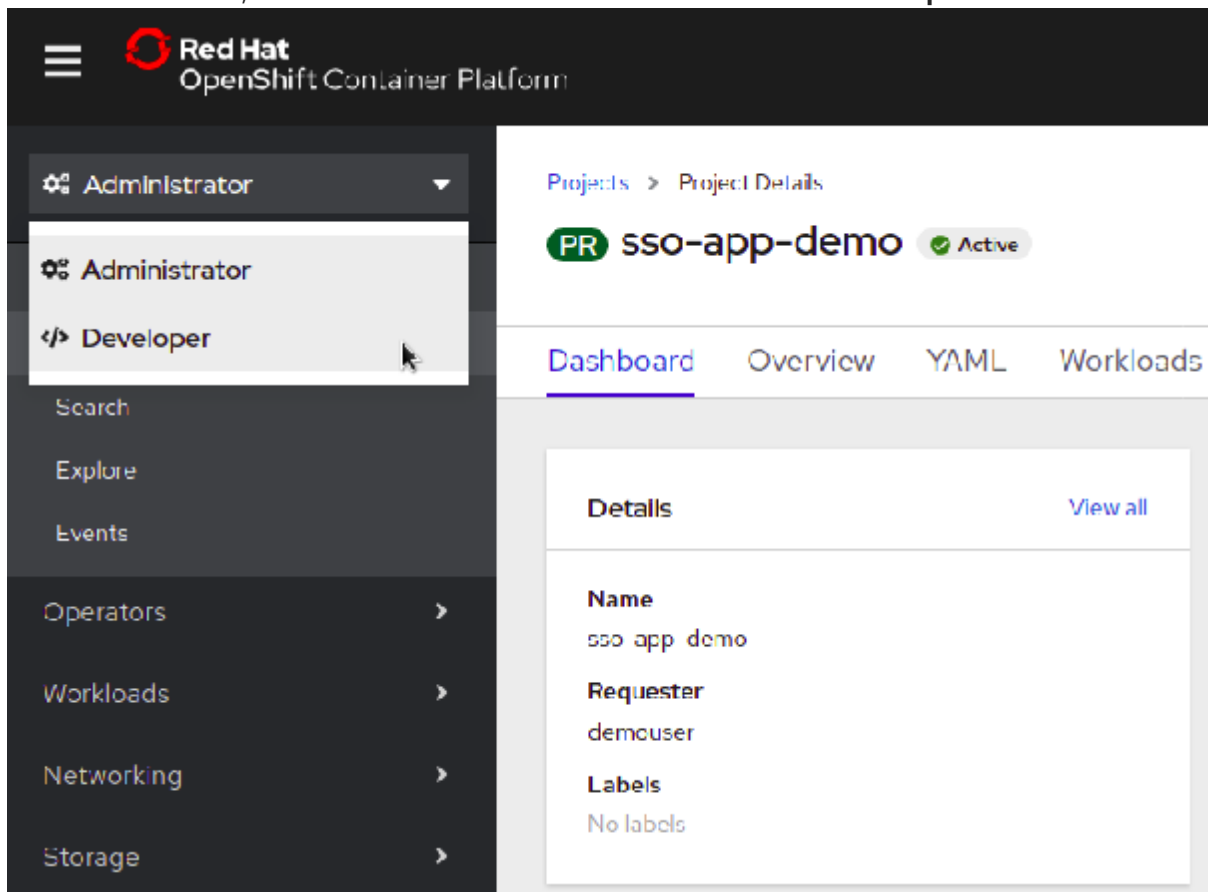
Red Hat
OpenShift Container Platform

Administrator

Administrator

</> Developer

Search

Explore

Events

Operators

Workloads

Networking

Storage

Projects > Project Details

PR sso-app-demo Active

Dashboard Overview YAML Workloads

Details View all

Name
sso-app-demo

Requester
demouser

Labels
No labels